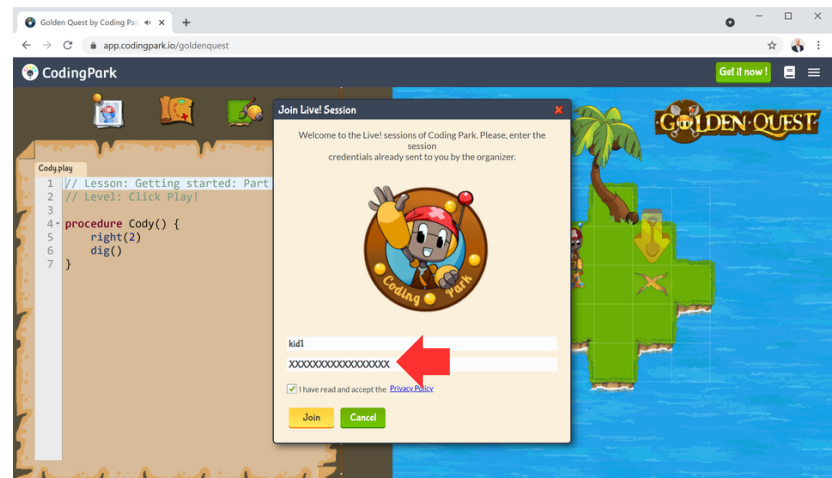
Golden Quest by Coding Par ×
+
app.codingpark.io/goldenquest
CodingPark
Get it now !
Cody.play
1 // Lesson: Getting started: Part
2 // Level: Click Play!
3
4 procedure Cody() {
5 right(2)
6 dig()
7 }
Join Live! Session
Welcome to the Live! sessions of Coding Park. Please, enter the session credentials already sent to you by the organizer.
Coding Park
kid1
XXXXXXXXXXXXXXXXXX
I have read and accept the Privacy Policy
Join
Cancel
GOLDEN QUEST